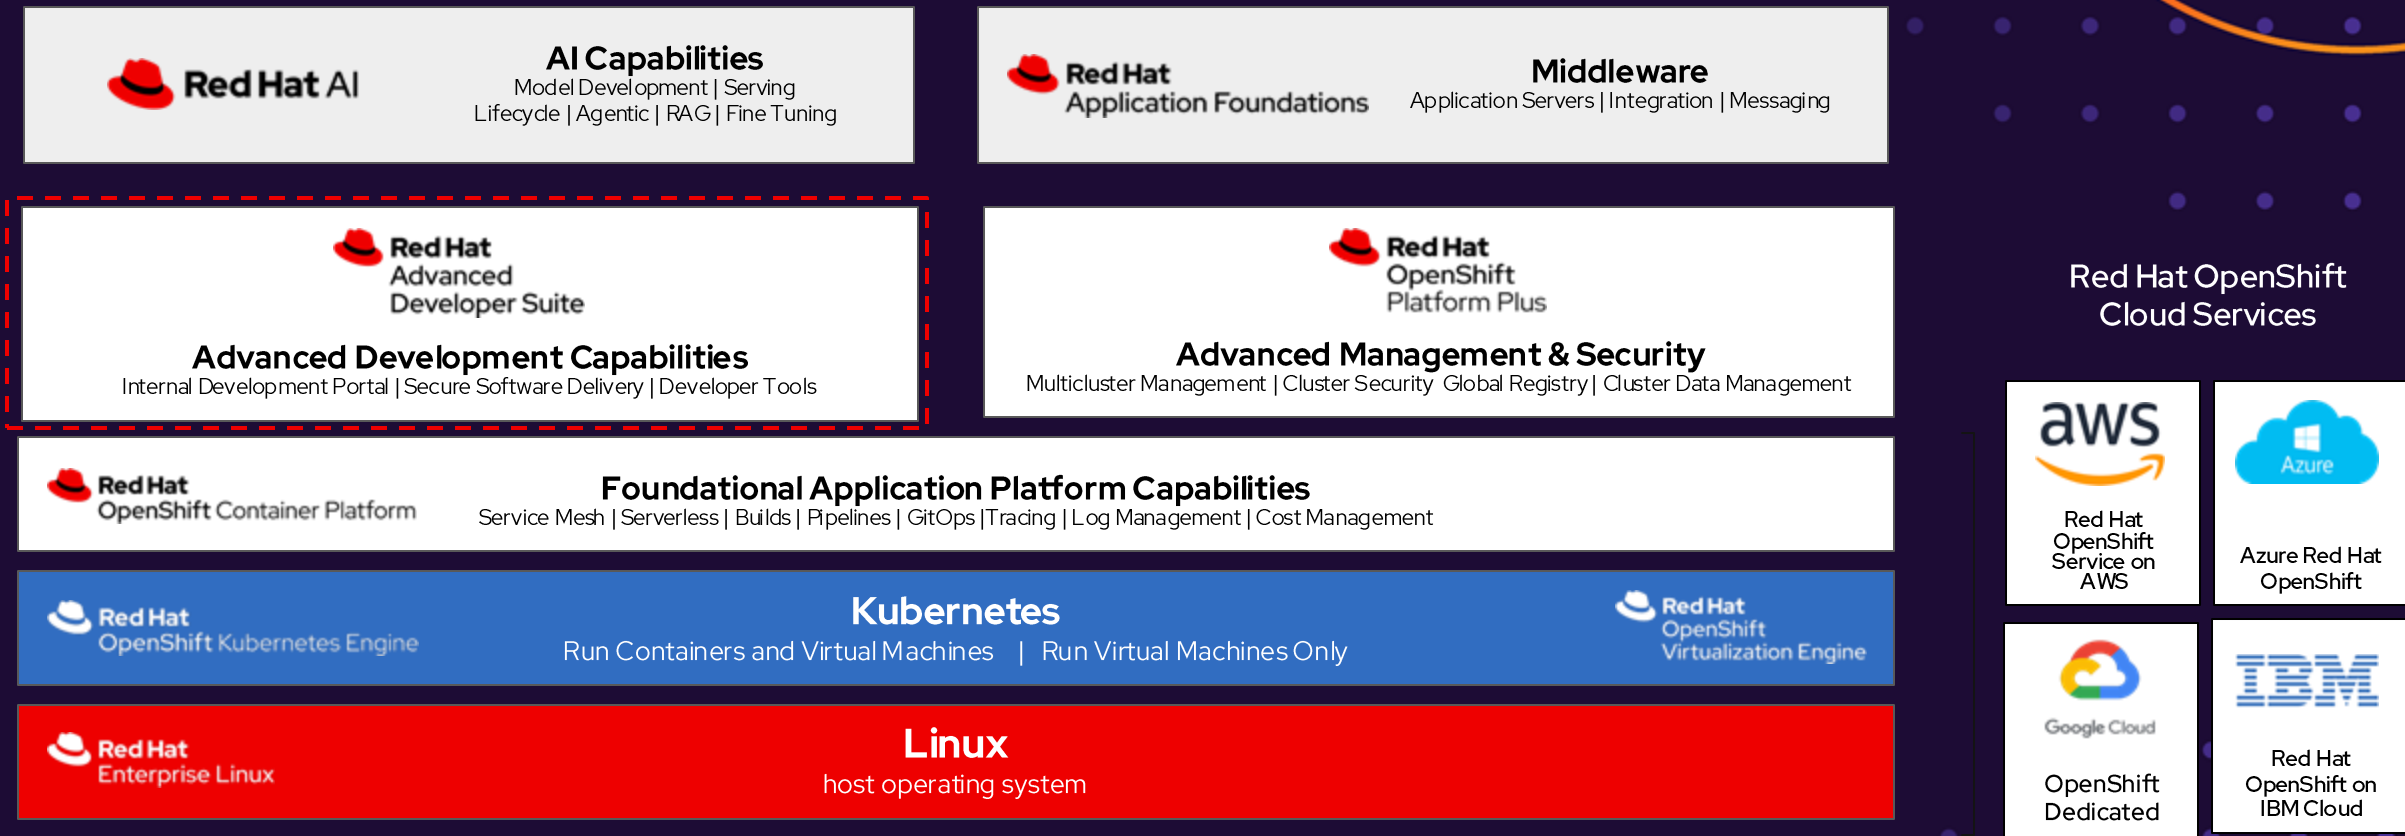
Red Hat AI

AI Capabilities
Model Development | Serving
Lifecycle | Agentic | RAG | Fine Tuning

Red Hat
Application Foundations

Middleware
Application Servers | Integration | Messaging

Red Hat
Advanced
Developer Suite

Advanced Development Capabilities
Internal Development Portal | Secure Software Delivery | Developer Tools

Red Hat
OpenShift
Platform Plus

Advanced Management & Security
Multicluster Management | Cluster Security Global Registry | Cluster Data Management

Red Hat
OpenShift Container Platform

Foundational Application Platform Capabilities
Service Mesh | Serverless | Builds | Pipelines | GitOps |Tracing | Log Management | Cost Management

Red Hat
OpenShift Kubernetes Engine

Kubernetes
Run Containers and Virtual Machines | Run Virtual Machines Only

Red Hat
OpenShift
Virtualization Engine

Red Hat
Enterprise Linux

Linux
host operating system

Red Hat OpenShift
Cloud Services

aws
Red Hat OpenShift Service on AWS

Azure
Azure Red Hat OpenShift

Google Cloud
OpenShift Dedicated

IBM
Red Hat OpenShift on IBM Cloud